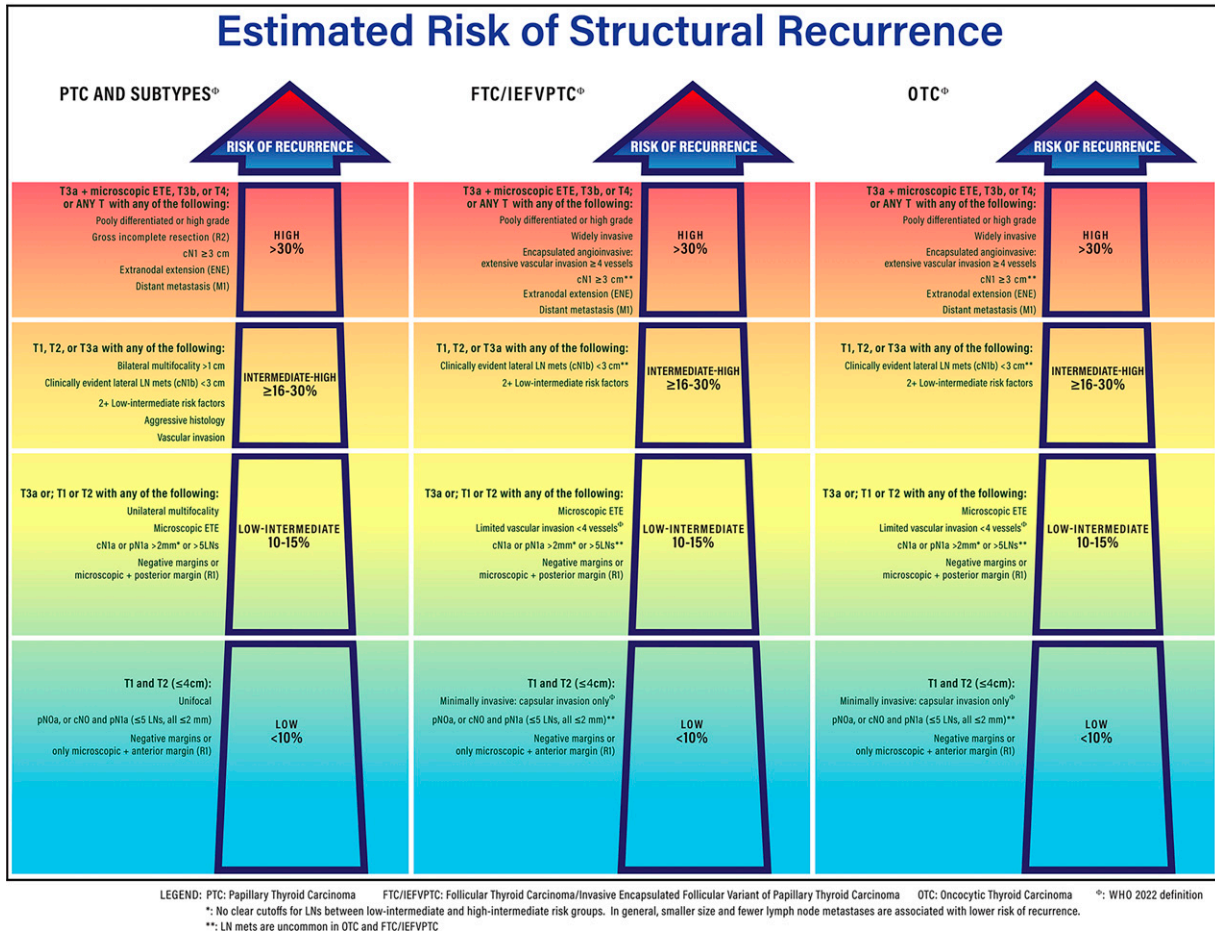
Estimated Risk of Structural Recurrence

PTC AND SUBTYPES$^{\Phi}$

RISK OF RECURRENCE

T3a + microscopic ETE, T3b, or T4; or ANY T with any of the following:
Pooly differentiated or high grade
Gross incomplete resection (R2)
cN1 ≥3 cm
Extranodal extension (ENE)
Distant metastasis (M1)

HIGH
>30%

T1, T2, or T3a with any of the following:
Bilateral multifocality >1 cm
Clinically evident lateral LN mets (cN1b) <3 cm
2+ Low-intermediate risk factors
Aggressive histology
Vascular invasion

INTERMEDIATE-HIGH
≥16-30%

T3a or; T1 or T2 with any of the following:
Unilateral multifocality
Microscopic ETE
cN1a or pN1a >2mm* or >5LNs
Negative margins or microscopic + posterior margin (R1)

LOW-INTERMEDIATE
10-15%

T1 and T2 (≤4cm):
Unifocal
pN0a, or cN0 and pN1a (≤5 LNs, all ≤2 mm)
Negative margins or only microscopic + anterior margin (R1)

LOW
<10%

FTC/IEFVPTC$^{\Phi}$

RISK OF RECURRENCE

T3a + microscopic ETE, T3b, or T4; or ANY T with any of the following:
Pooly differentiated or high grade
Widely invasive
Encapsulated angioinvasive: extensive vascular invasion ≥4 vessels
cN1 ≥3 cm**
Extranodal extension (ENE)
Distant metastasis (M1)

HIGH
>30%

T1, T2, or T3a with any of the following:
Clinically evident lateral LN mets (cN1b) <3 cm**
2+ Low-intermediate risk factors

INTERMEDIATE-HIGH
≥16-30%

T3a or; T1 or T2 with any of the following:
Microscopic ETE
Limited vascular invasion <4 vessels$^{\Phi}$
cN1a or pN1a >2mm* or >5LNs**
Negative margins or microscopic + posterior margin (R1)

LOW-INTERMEDIATE
10-15%

T1 and T2 (≤4cm):
Minimally invasive: capsular invasion only$^{\Phi}$
pN0a, or cN0 and pN1a (≤5 LNs, all ≤2 mm)**
Negative margins or only microscopic + anterior margin (R1)

LOW
<10%

OTC$^{\Phi}$

RISK OF RECURRENCE

T3a + microscopic ETE, T3b, or T4; or ANY T with any of the following:
Pooly differentiated or high grade
Widely invasive
Encapsulated angioinvasive: extensive vascular invasion ≥4 vessels
cN1 ≥3 cm**
Extranodal extension (ENE)
Distant metastasis (M1)

HIGH
>30%

T1, T2, or T3a with any of the following:
Clinically evident lateral LN mets (cN1b) <3 cm**
2+ Low-intermediate risk factors

INTERMEDIATE-HIGH
≥16-30%

T3a or; T1 or T2 with any of the following:
Microscopic ETE
Limited vascular invasion <4 vessels$^{\Phi}$
cN1a or pN1a >2mm* or >5LNs**
Negative margins or microscopic + posterior margin (R1)

LOW-INTERMEDIATE
10-15%

T1 and T2 (≤4cm):
Minimally invasive: capsular invasion only$^{\Phi}$
pN0a, or cN0 and pN1a (≤5 LNs, all ≤2 mm)**
Negative margins or only microscopic + anterior margin (R1)

LOW
<10%

LEGEND: PTC: Papillary Thyroid Carcinoma FTC/IEFVPTC: Follicular Thyroid Carcinoma/Invasive Encapsulated Follicular Variant of Papillary Thyroid Carcinoma OTC: Oncocytic Thyroid Carcinoma $^{\Phi}$: WHO 2022 definition
*: No clear cutoffs for LNs between low-intermediate and high-intermediate risk groups. In general, smaller size and fewer lymph node metastases are associated with lower risk of recurrence.
**: LN mets are uncommon in OTC and FTC/IEFVPTC